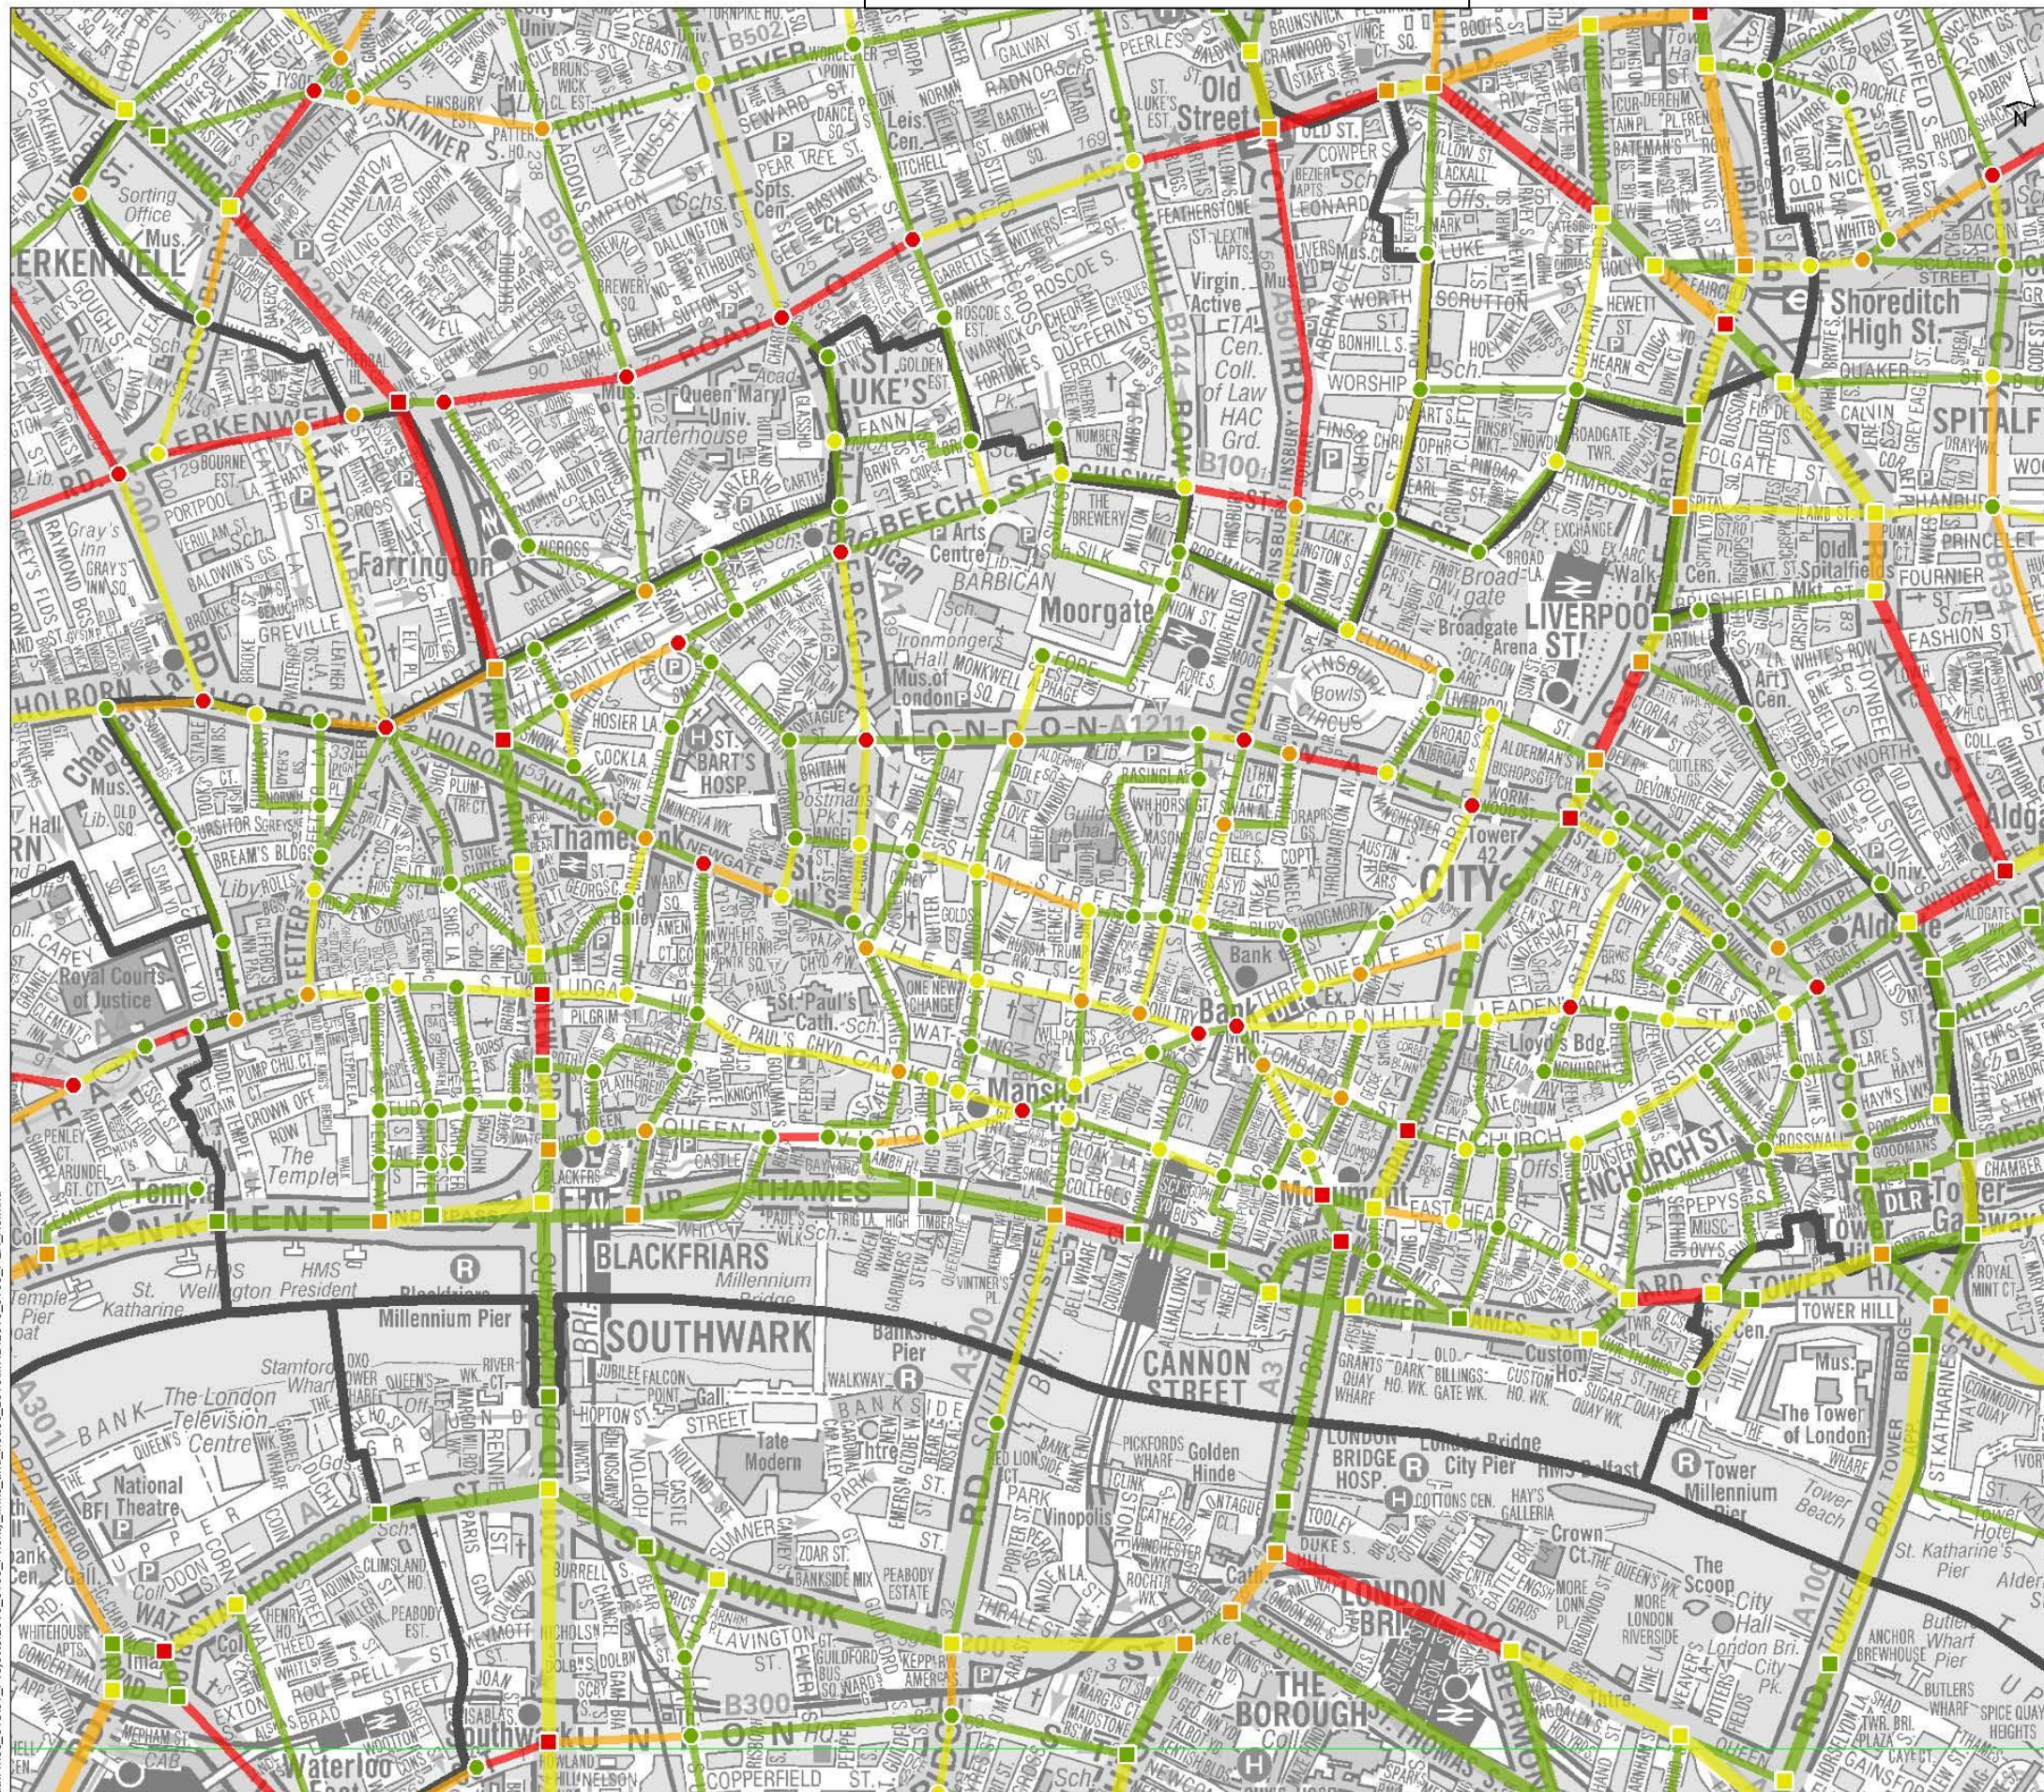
CLERKENWELL
Sorting Office
Mus.
SKINNER ST.
PERCIVAL
LEVER ST.
Old Street
Shoreditch High St.
SPITALF
ST. LUKE'S
Queen Mary Univ.
Charterhouse
Farringdon
BEECH ST.
Arts Centre
BARBICAN
Moorgate
Virgin Active
Cen. Coll. of Law
HAC Grd.
B100
WORSHIP
Broadgate
Broadgate Arena
LIVERPOOL ST.
Old Spitalfields Mkt.
Gray's Inn
HOLBORN
SMITHFIELD
ST. BART'S HOSP.
Ironmongers Hall
Mus. of London
LONDON WALL A1211
FINSBURY CIRCUS
Bowls
Tower 42
CITY
Aldgate
Royal Courts of Justice
Thameslink
NEWGATE
St. Paul's
St. Paul's Cath.
ST. PAUL'S CHYD.
Mansion
Bank
CORNHILL
LEADENHALL
Lloyds Bdg.
FENCHURCH ST.
Monument
Temple
BLACKFRIARS
THAMES
DLR
Tower Gateway
TOWER HILL
The Tower of London
HMS Wellington
HMS President
Blackfriars
Millennium Pier
SOUTHWARK
Millennium Bridge
Bankside Pier
CANNON STREET
Custom Ho.
London Bridge City Pier
HMS Belfast
Tower Millennium Pier
The London Television Centre
National Theatre
BFI
Tate Modern
Globe Thtre
Vinopolis
Golden Hinde
LONDON BRIDGE HOSP.
Crown Ct.
The Scoop
City Hall
London Bri. City Pk.
Tower Beach
St. Katharine's Pier
Waterloo East
Southwark
B300
THE BOROUGH
LONDON BRI.
TOOLEY
SOUTHWARK
COPPERFIELD ST.
A3
A300
A301
A100